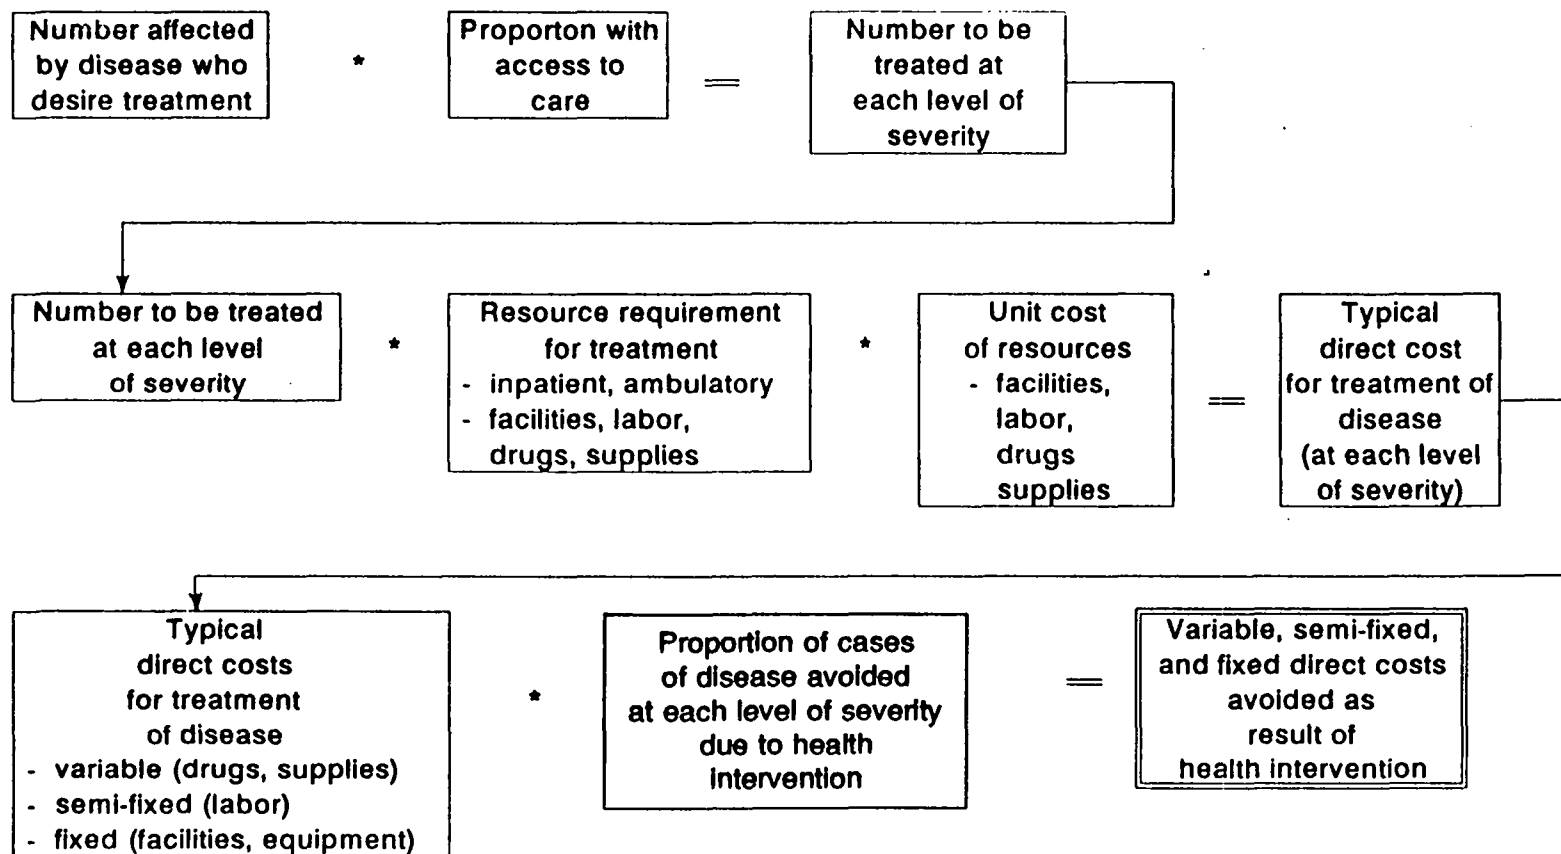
Number affected by disease who desire treatment

*

Proporton with access to care

=

Number to be treated at each level of severity

Number to be treated at each level of severity

*

Resource requirement for treatment
- inpatient, ambulatory
- facilities, labor, drugs, supplies

*

Unit cost of resources
- facilities, labor, drugs supplies

=

Typical direct cost for treatment of disease (at each level of severity)

Typical direct costs for treatment of disease
- variable (drugs, supplies)
- semi-fixed (labor)
- fixed (facilities, equipment)

*

Proportion of cases of disease avoided at each level of severity due to health intervention

=

Variable, semi-fixed, and fixed direct costs avoided as result of health intervention